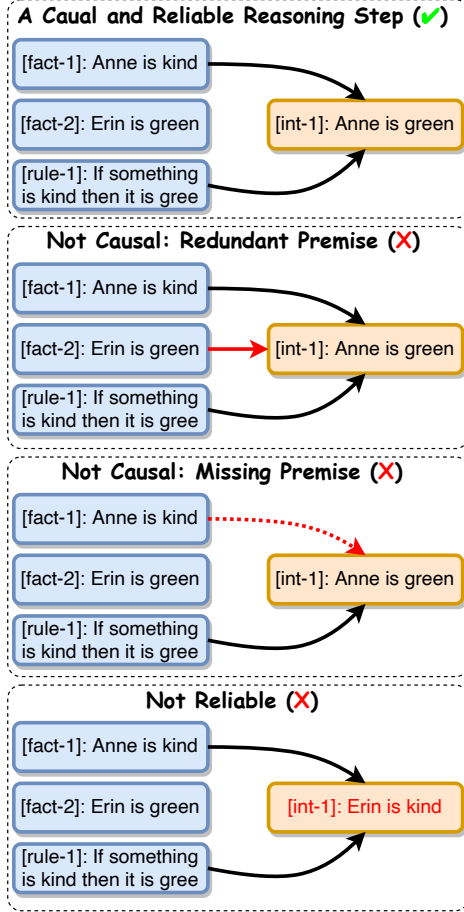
A Caual and Reliable Reasoning Step (✔)

[fact-1]: Anne is kind

[fact-2]: Erin is green

[rule-1]: If something is kind then it is gree

[int-1]: Anne is green

Not Causal: Redundant Premise (X)

[fact-1]: Anne is kind

[fact-2]: Erin is green

[rule-1]: If something is kind then it is gree

[int-1]: Anne is green

Not Causal: Missing Premise (X)

[fact-1]: Anne is kind

[fact-2]: Erin is green

[rule-1]: If something is kind then it is gree

[int-1]: Anne is green

Not Reliable (X)

[fact-1]: Anne is kind

[fact-2]: Erin is green

[rule-1]: If something is kind then it is gree

[int-1]: Erin is kind